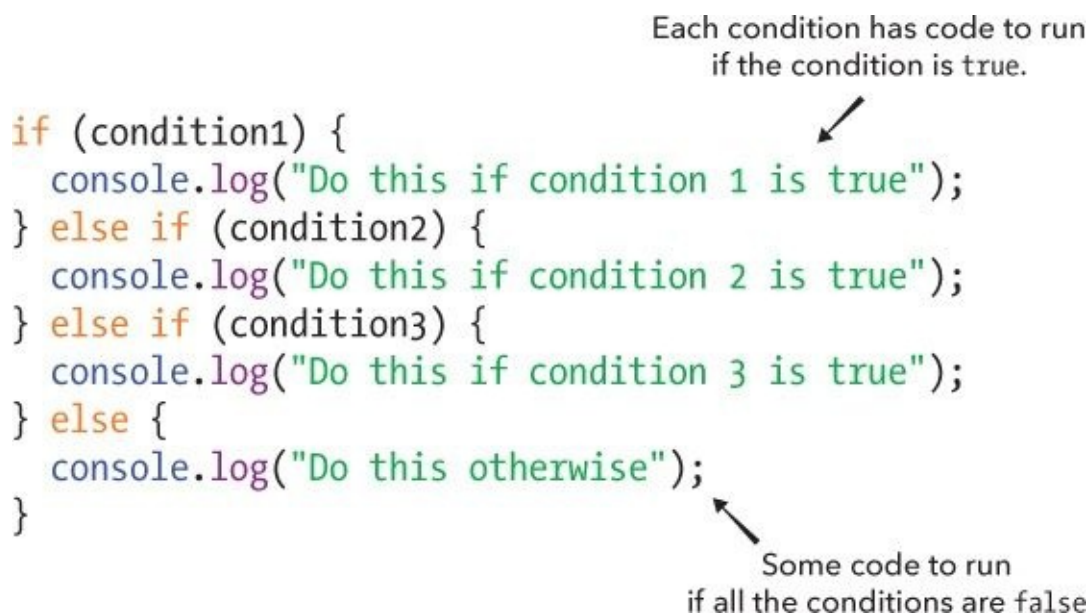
Each condition has code to run if the condition is true.

if (condition1) {
  console.log("Do this if condition 1 is true");
} else if (condition2) {
  console.log("Do this if condition 2 is true");
} else if (condition3) {
  console.log("Do this if condition 3 is true");
} else {
  console.log("Do this otherwise");
}

Some code to run if all the conditions are false